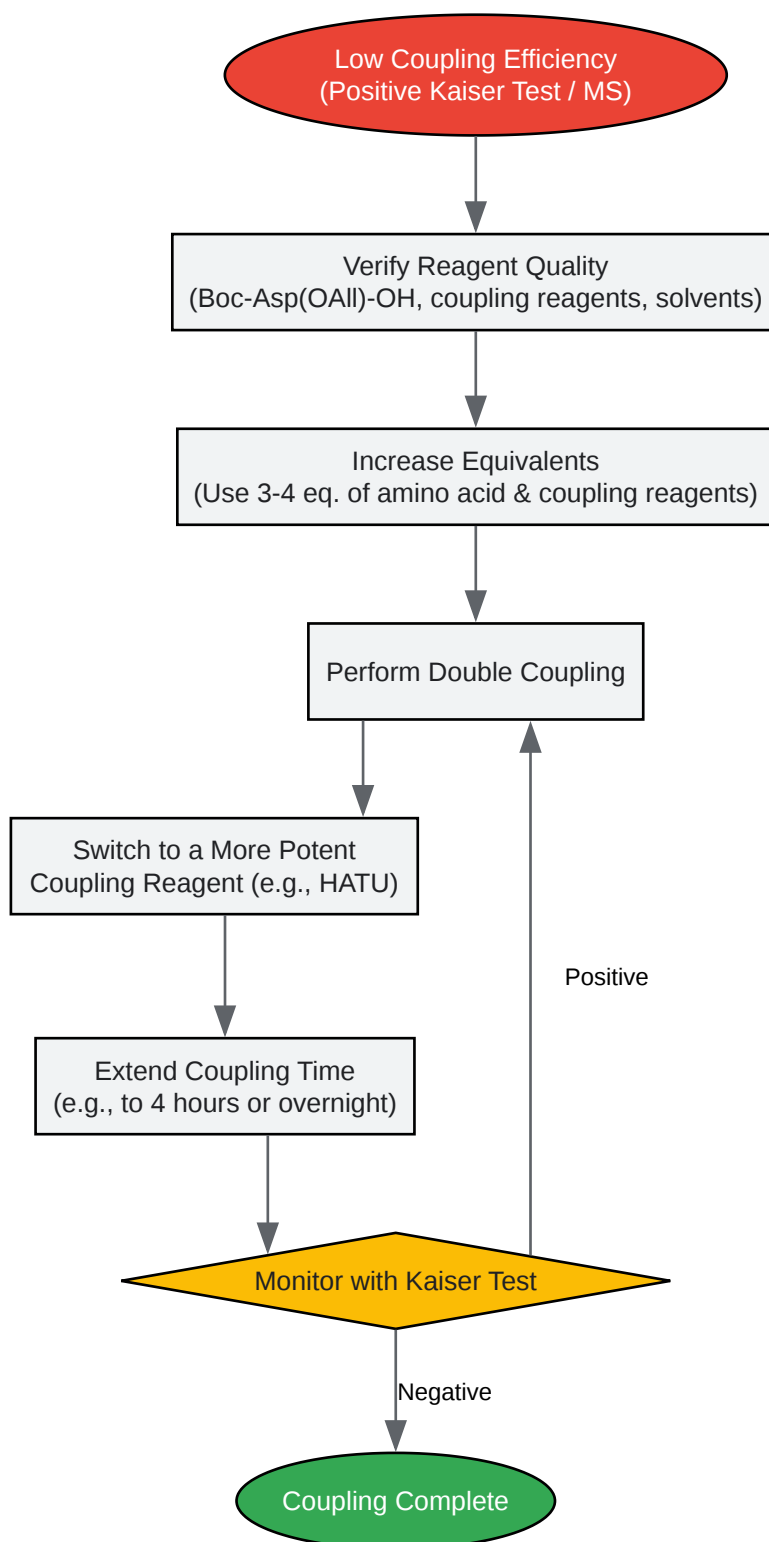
Low Coupling Efficiency
(Positive Kaiser Test / MS)

Verify Reagent Quality
(Boc-Asp(OAll)-OH, coupling reagents, solvents)

Increase Equivalents
(Use 3-4 eq. of amino acid & coupling reagents)

Perform Double Coupling

Switch to a More Potent Coupling Reagent (e.g., HATU)

Extend Coupling Time
(e.g., to 4 hours or overnight)

Positive

Monitor with Kaiser Test

Negative

Coupling Complete